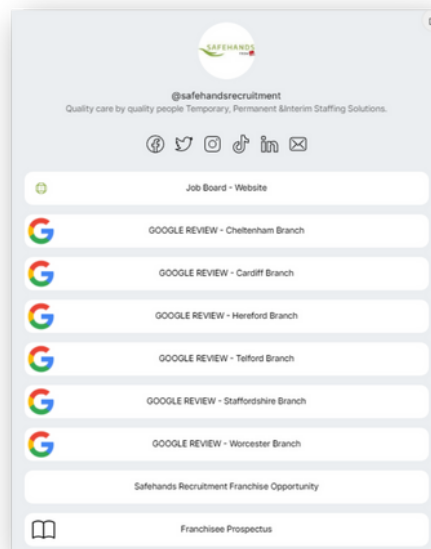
SAFEHANDS

@safehandsrecruitment

Quality care by quality people Temporary, Permanent &Interim Staffing Solutions.

Job Board - Website

GOOGLE REVIEW - Cheltenham Branch

GOOGLE REVIEW - Cardiff Branch

GOOGLE REVIEW - Hereford Branch

GOOGLE REVIEW - Telford Branch

GOOGLE REVIEW - Staffordshire Branch

GOOGLE REVIEW - Worcester Branch

Safehands Recruitment Franchise Opportunity

Franchisee Prospectus